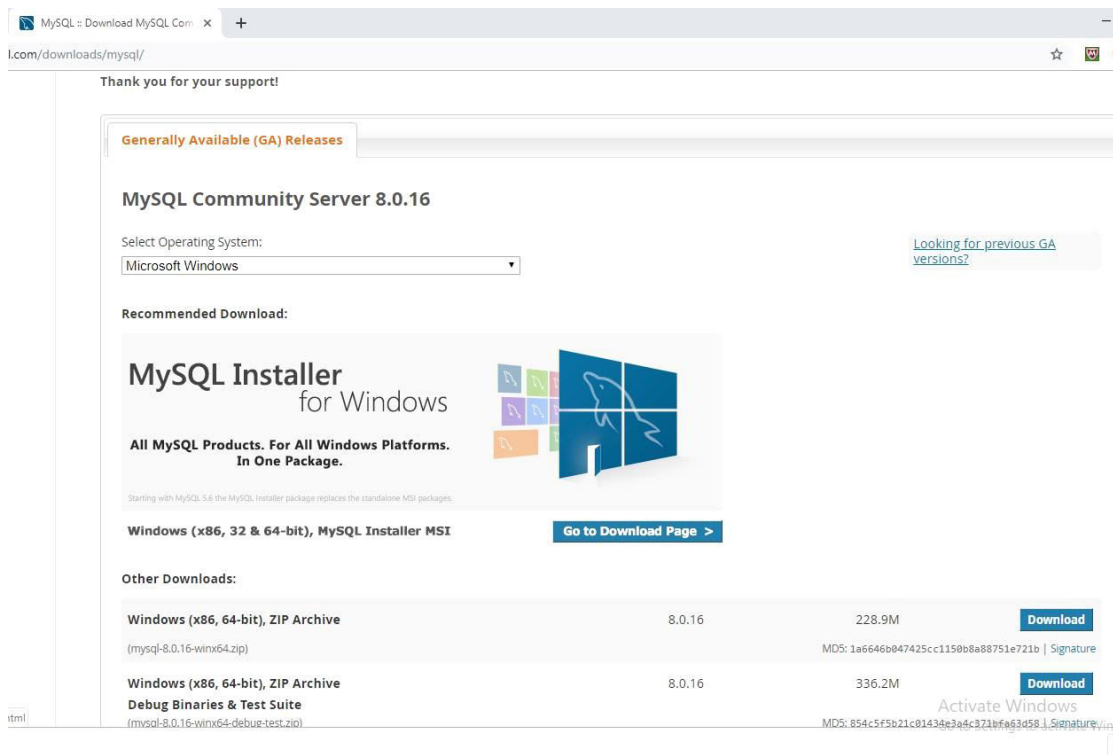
MySQL :: Download MySQL Com ×  +

l.com/downloads/mysql/

Thank you for your support!

Generally Available (GA) Releases

MySQL Community Server 8.0.16

Select Operating System:
Microsoft Windows

Looking for previous GA versions?

Recommended Download:

MySQL Installer for Windows

All MySQL Products. For All Windows Platforms. In One Package.

Starting with MySQL 5.6 the MySQL Installer package replaces the standalone MSI packages.

Windows (x86, 32 & 64-bit), MySQL Installer MSI

Go to Download Page >

Other Downloads:

| | | | |
|---|---|---|---|
| Windows (x86, 64-bit), ZIP Archive<br>(mysql-8.0.16-winx64.zip) | 8.0.16 | 228.9M<br>MD5: 1a6646b047425cc1150b8a88751e721b \| Signature | Download |
| Windows (x86, 64-bit), ZIP Archive<br>Debug Binaries & Test Suite<br>(mysql-8.0.16-winx64-debug-test.zip) | 8.0.16 | 336.2M<br>MD5: 854c5f5b21c01434e3a4c371bfa63d58 \| Signature | Download |

Activate Windows
Go to Settings to activate Windows.

itml